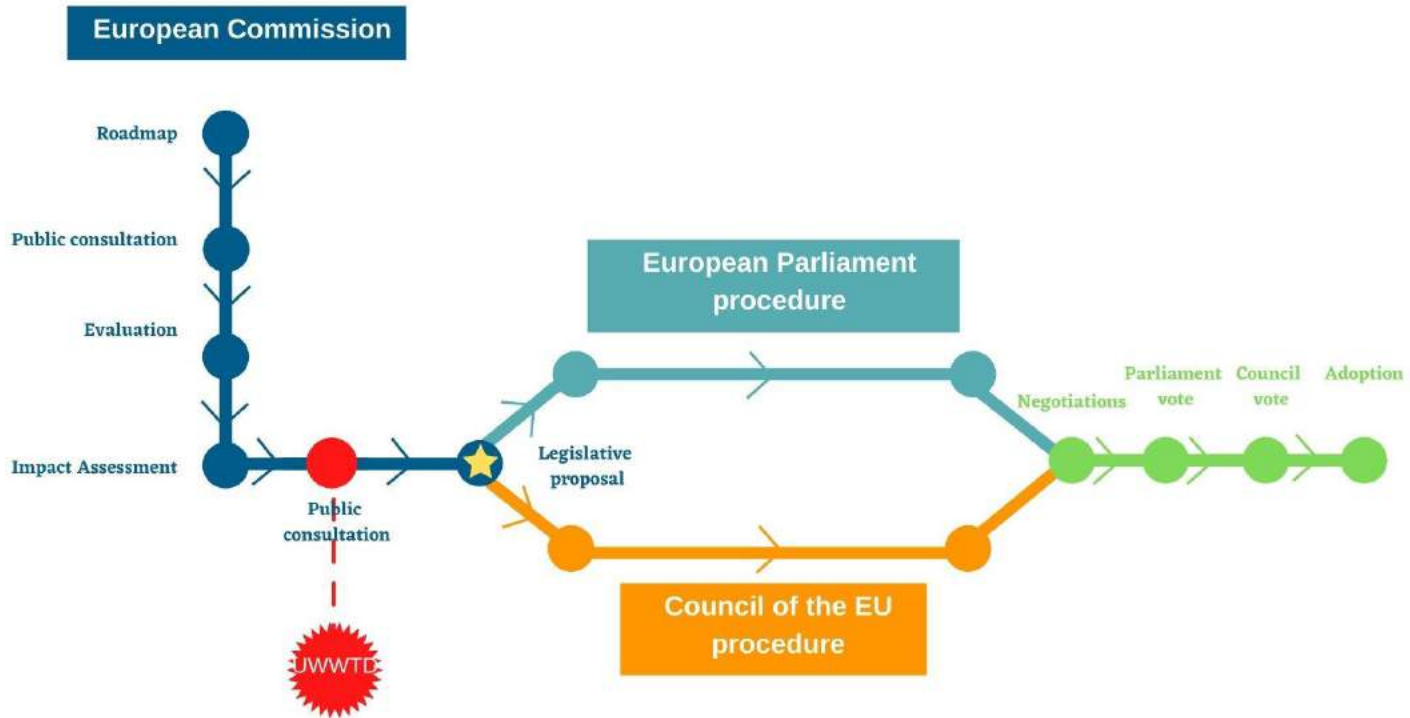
European Commission

Roadmap

Public consultation

Evaluation

Impact Assessment

Public consultation

UWWTD

Legislative proposal

European Parliament procedure

Council of the EU procedure

Negotiations

Parliament vote

Council vote

Adoption